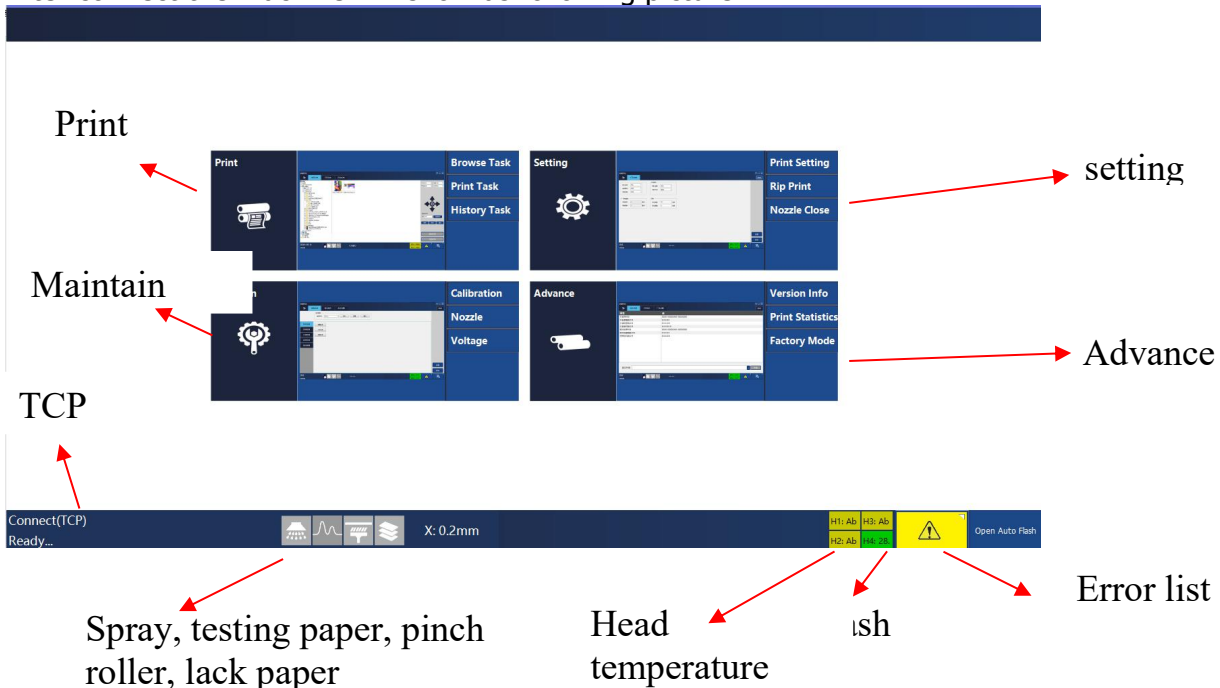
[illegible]

Print

Print

Browse Task
Print Task
History Task

Setting

Print Setting
Rip Print
Nozzle Close

setting

Maintain

Calibration
Nozzle
Voltage

Advance

Version Info
Print Statistics
Factory Mode

Advance

TCP

Connect(TCP)
Ready...

X: 0.2mm

H1: Ab H3: Ab
H2: Ab H4: 28.

Open Auto Flash

Spray, testing paper, pinch roller, lack paper

Head temperature

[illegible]sh

Error list